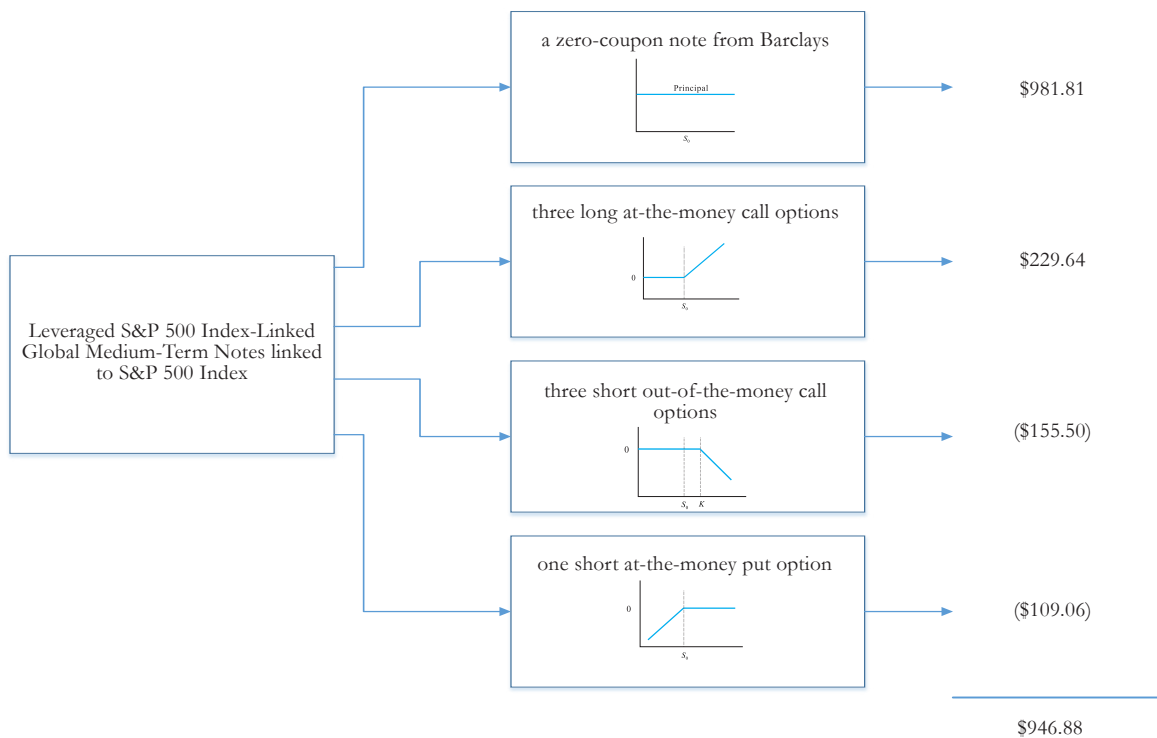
Leveraged S&P 500 Index-Linked Global Medium-Term Notes linked to S&P 500 Index

a zero-coupon note from Barclays

Principal

$S_0$

$981.81

three long at-the-money call options

0

$S_0$

$229.64

three short out-of-the-money call options

0

$S_0$ $K$

($155.50)

one short at-the-money put option

0

$S_0$

($109.06)

$946.88